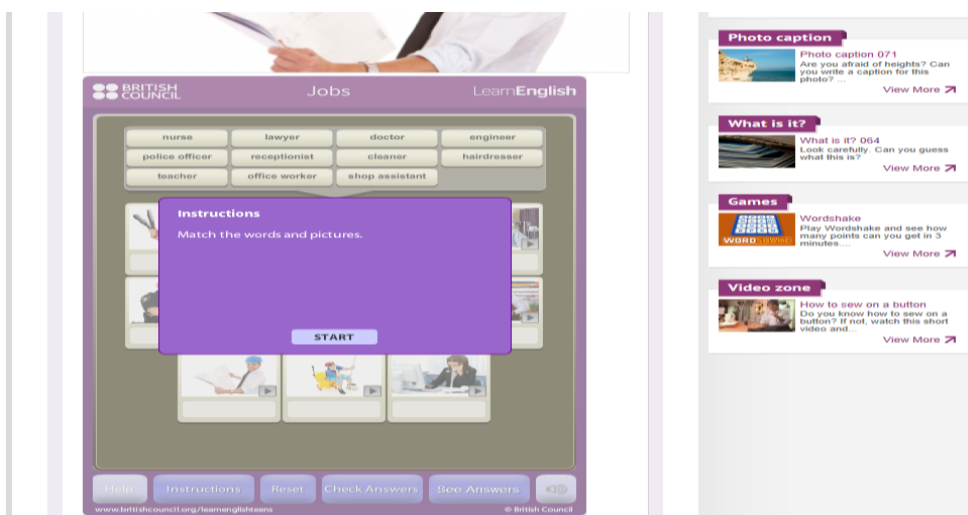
BRITISH COUNCIL

Jobs

LearnEnglish

| nurse | lawyer | doctor | engineer |
|---|---|---|---|
| police officer | receptionist | cleaner | hairdresser |
| teacher | office worker | shop assistant | |

Instructions

Match the words and pictures.

START

Help Instructions Reset Check Answers See Answers

www.britishcouncil.org/learnenglishteens

© British Council

Photo caption

Photo caption 071

Are you afraid of heights? Can you write a caption for this photo? ...

View More

What is it?

What is it? 064

Look carefully. Can you guess what this is?

View More

Games

WORDSHAKE

Wordshake

Play Wordshake and see how many points can you get in 3 minutes....

View More

Video zone

How to sew on a button

Do you know how to sew on a button? If not, watch this short video and...

View More